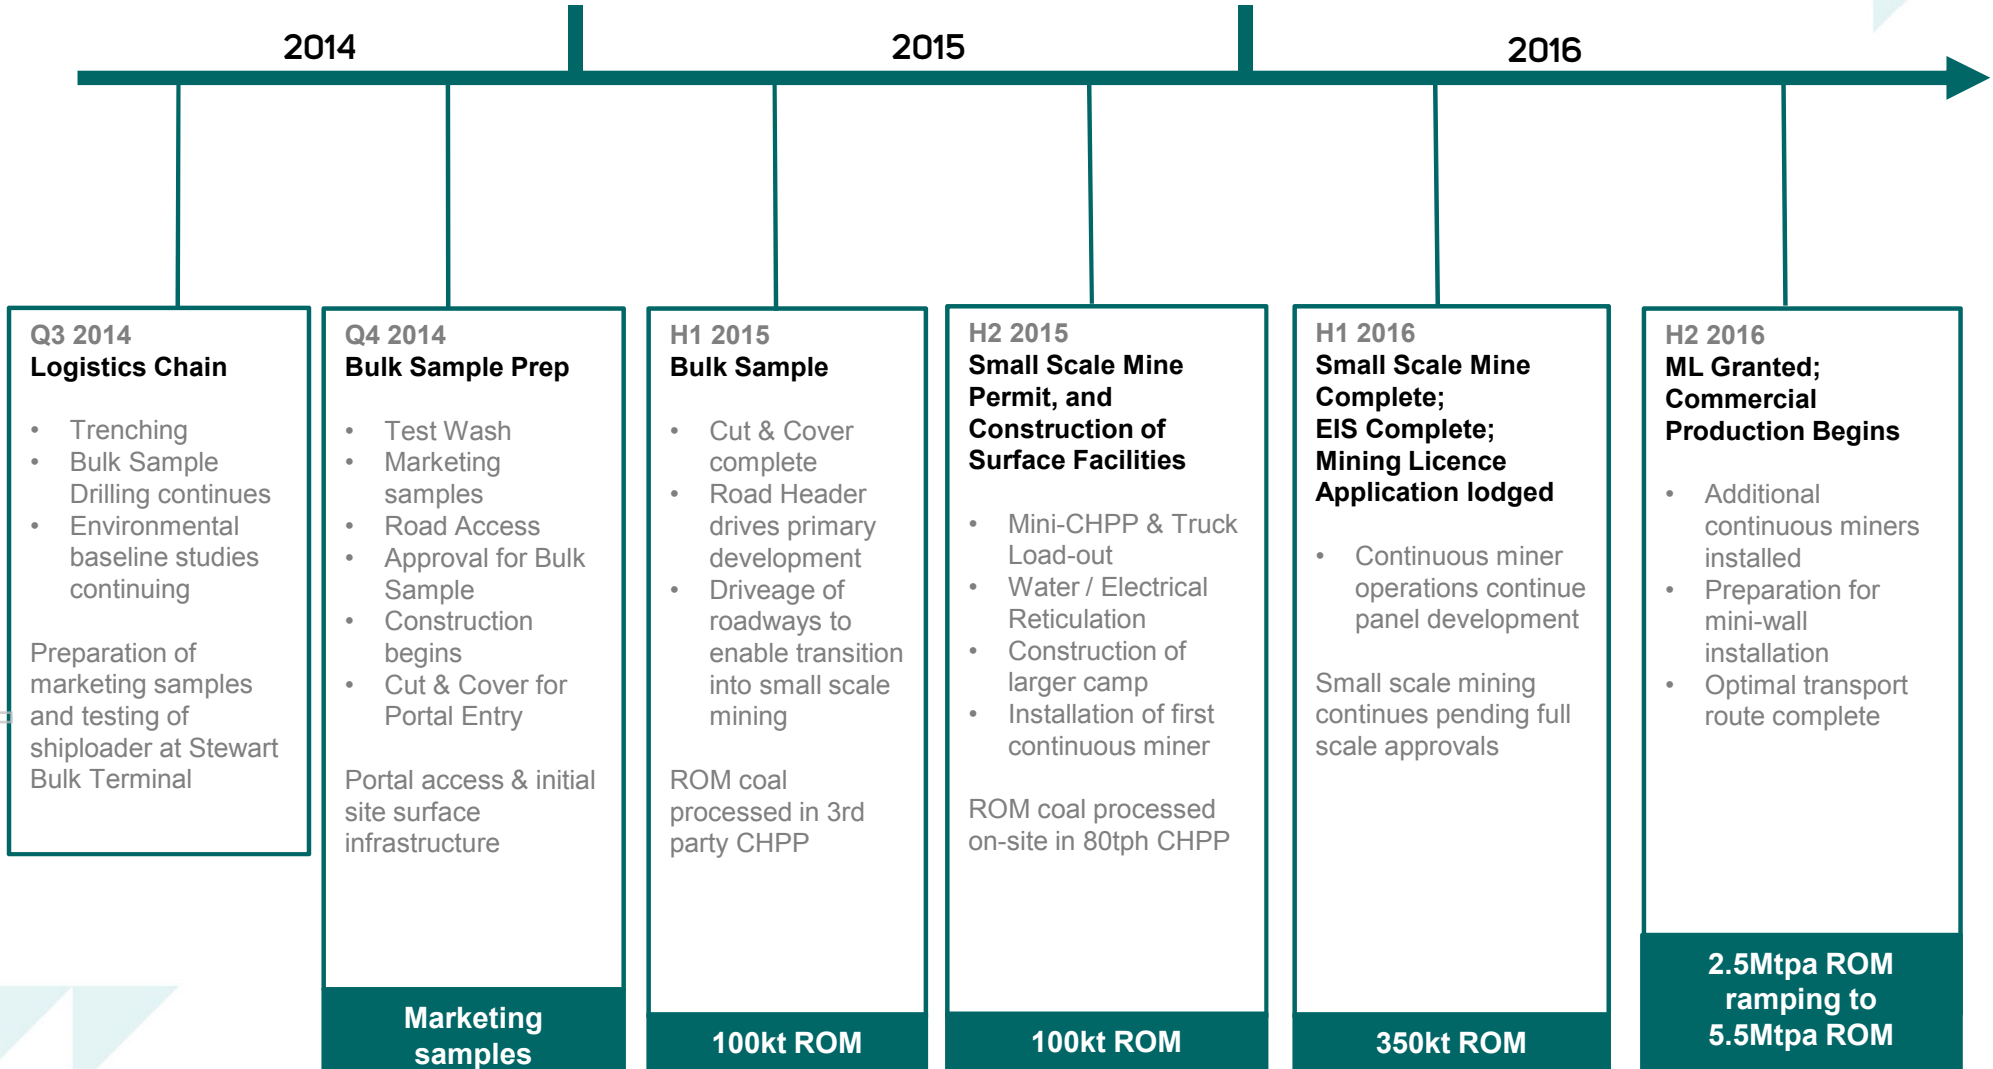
2014

2015

2016

Q3 2014
Logistics Chain

- Trenching
- Bulk Sample Drilling continues
- Environmental baseline studies continuing

Preparation of marketing samples and testing of shiploader at Stewart Bulk Terminal

Q4 2014
Bulk Sample Prep

- Test Wash
- Marketing samples
- Road Access
- Approval for Bulk Sample
- Construction begins
- Cut & Cover for Portal Entry

Portal access & initial site surface infrastructure

Marketing samples

H1 2015
Bulk Sample

- Cut & Cover complete
- Road Header drives primary development
- Driveage of roadways to enable transition into small scale mining

ROM coal processed in 3rd party CHPP

100kt ROM

H2 2015
Small Scale Mine Permit, and Construction of Surface Facilities

- Mini-CHPP & Truck Load-out
- Water / Electrical Reticulation
- Construction of larger camp
- Installation of first continuous miner

ROM coal processed on-site in 80tph CHPP

100kt ROM

H1 2016
Small Scale Mine Complete;
EIS Complete;
Mining Licence Application lodged

- Continuous miner operations continue panel development

Small scale mining continues pending full scale approvals

350kt ROM

H2 2016
ML Granted;
Commercial Production Begins

- Additional continuous miners installed
- Preparation for mini-wall installation
- Optimal transport route complete

2.5Mtpa ROM ramping to 5.5Mtpa ROM